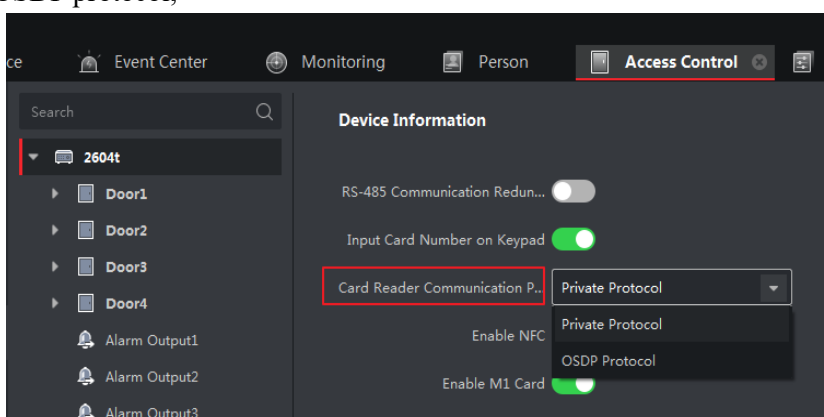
OSDP protocol;

ce Event Center Monitoring Person Access Control

Search

2604t

Door1

Door2

Door3

Door4

Alarm Output1

Alarm Output2

Alarm Output3

Device Information

RS-485 Communication Redun...

Input Card Number on Keypad

Card Reader Communication P...

Private Protocol

Enable NFC

Private Protocol

OSDP Protocol

Enable M1 Card